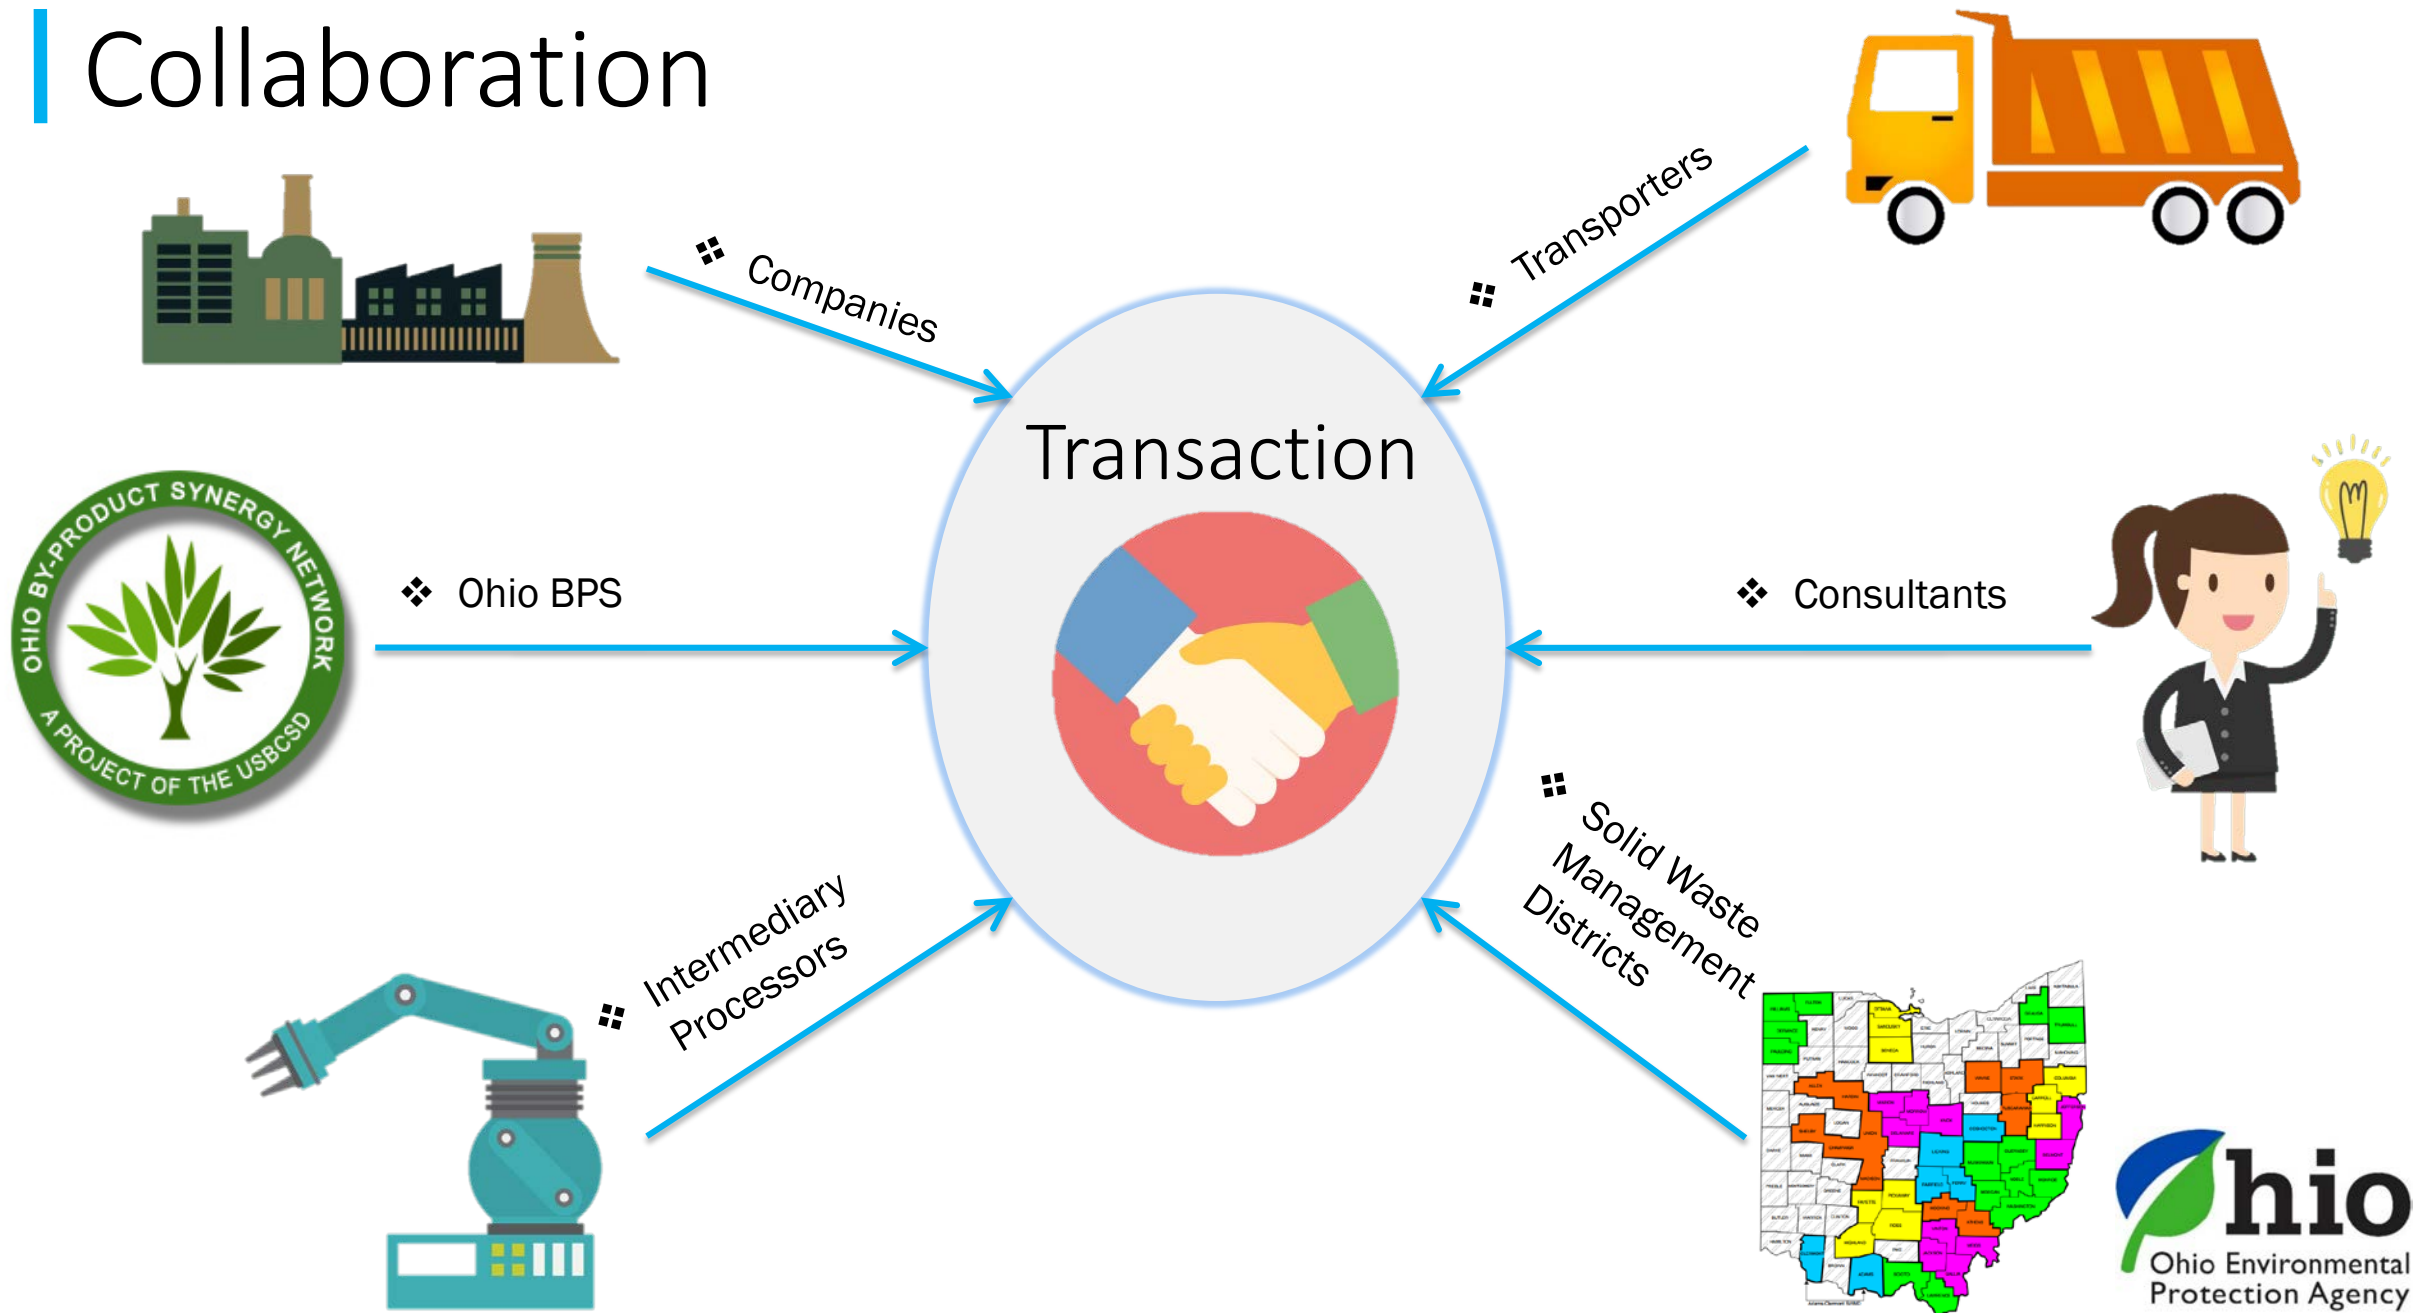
Collaboration

Companies

Transporters

Transaction

OHIO BY-PRODUCT SYNERGY NETWORK
A PROJECT OF THE USBCSD

Ohio BPS

Consultants

Intermediary Processors

Solid Waste Management Districts

hio
Ohio Environmental Protection Agency